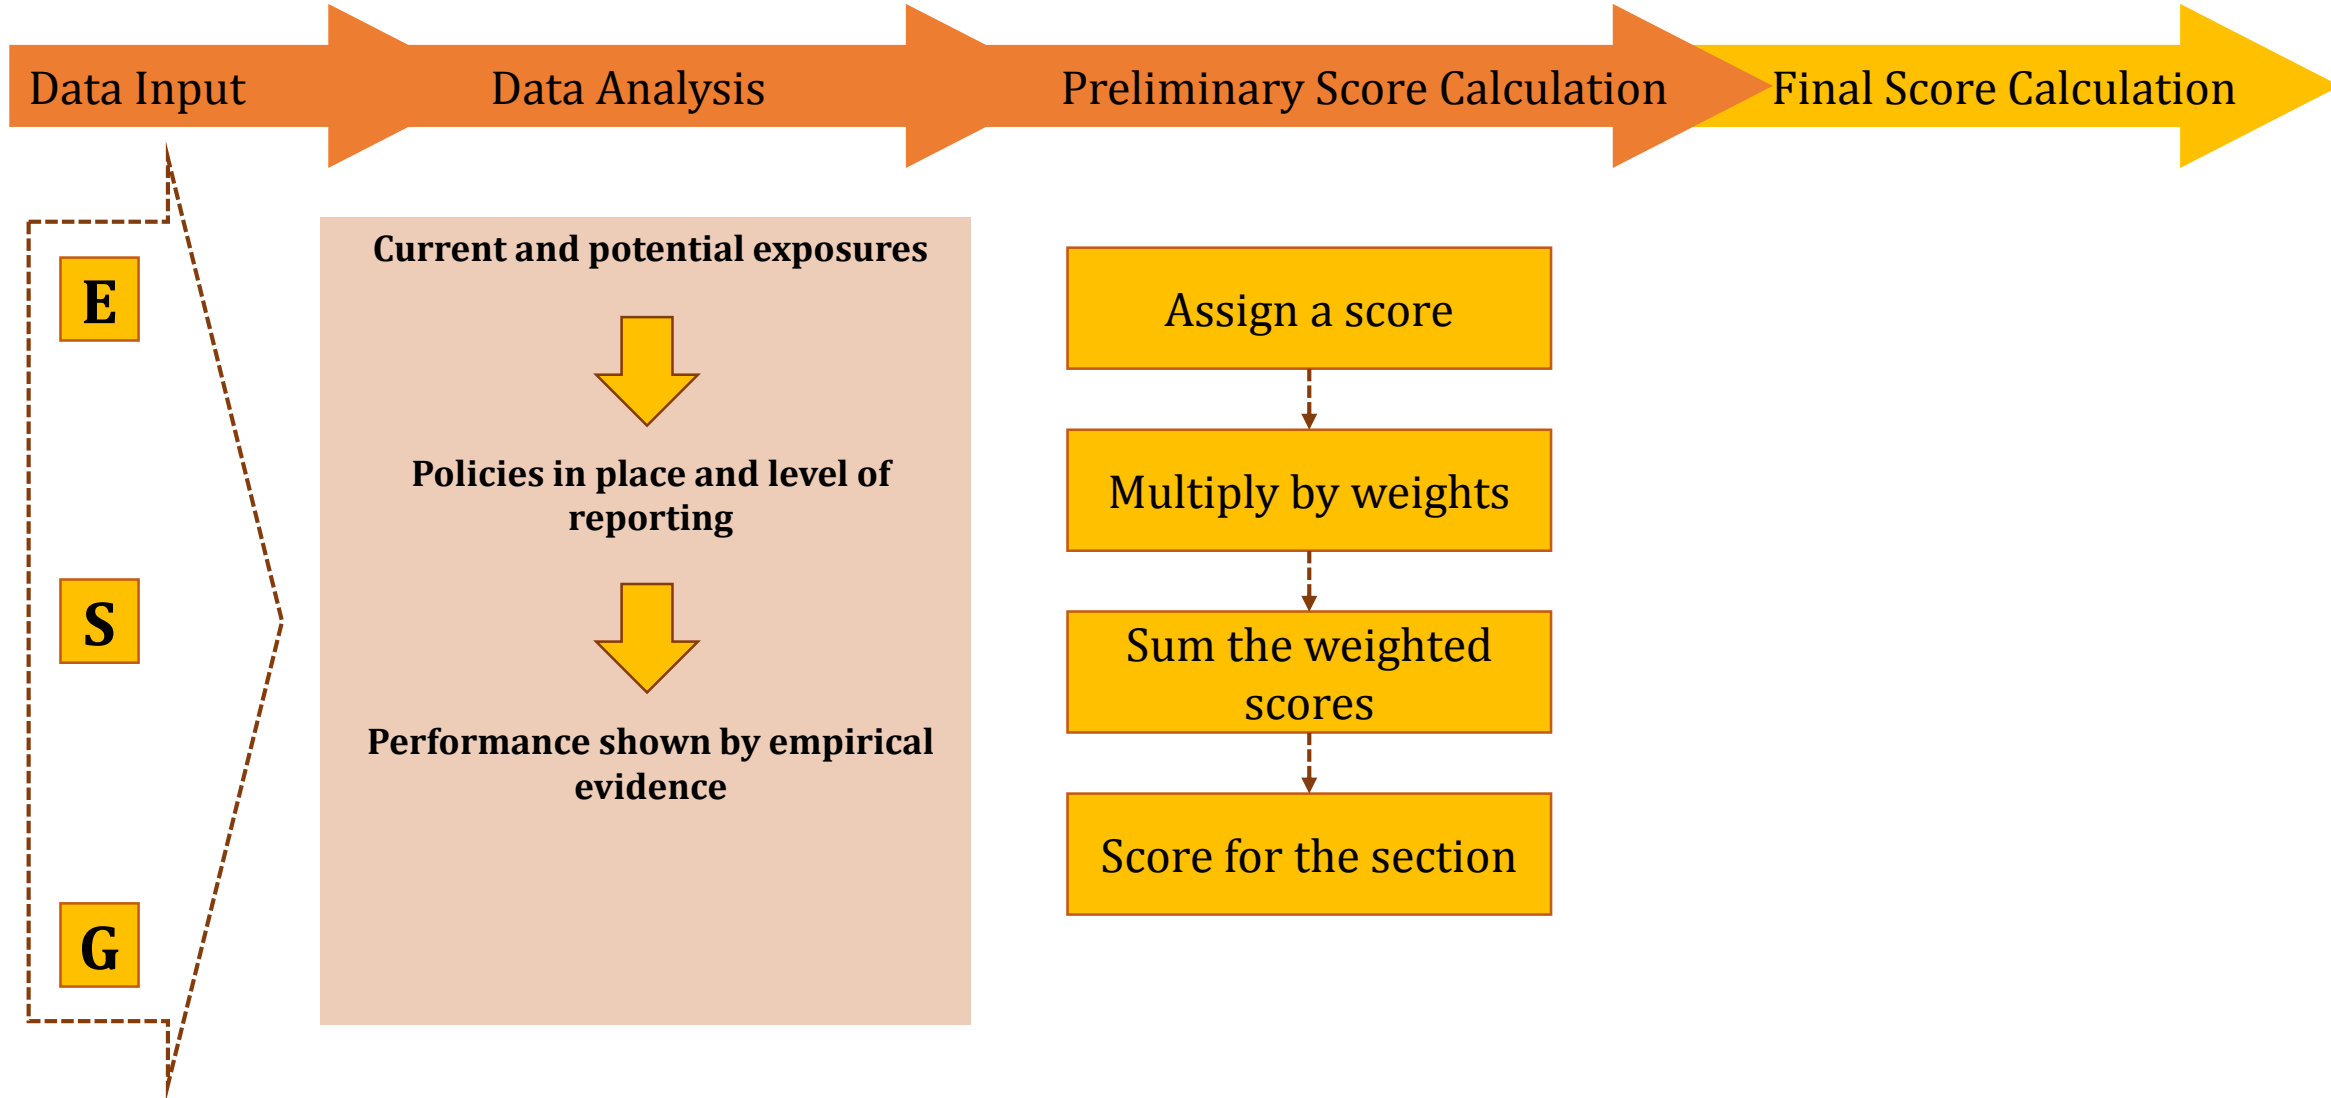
Data Input

Data Analysis

Preliminary Score Calculation

Final Score Calculation

E

S

G

Current and potential exposures

Policies in place and level of reporting

Performance shown by empirical evidence

Assign a score

Multiply by weights

Sum the weighted scores

Score for the section